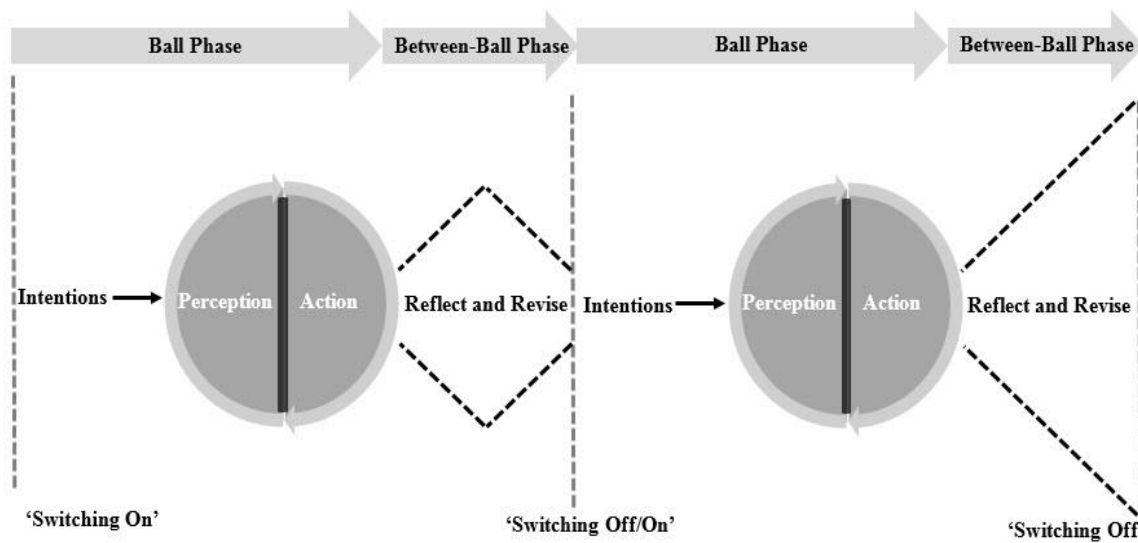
Ball Phase
Between-Ball Phase
Ball Phase
Between-Ball Phase

Intentions
Perception
Action
Reflect and Revise
Intentions
Perception
Action
Reflect and Revise

'Switching On'
'Switching Off/On'
'Switching Off